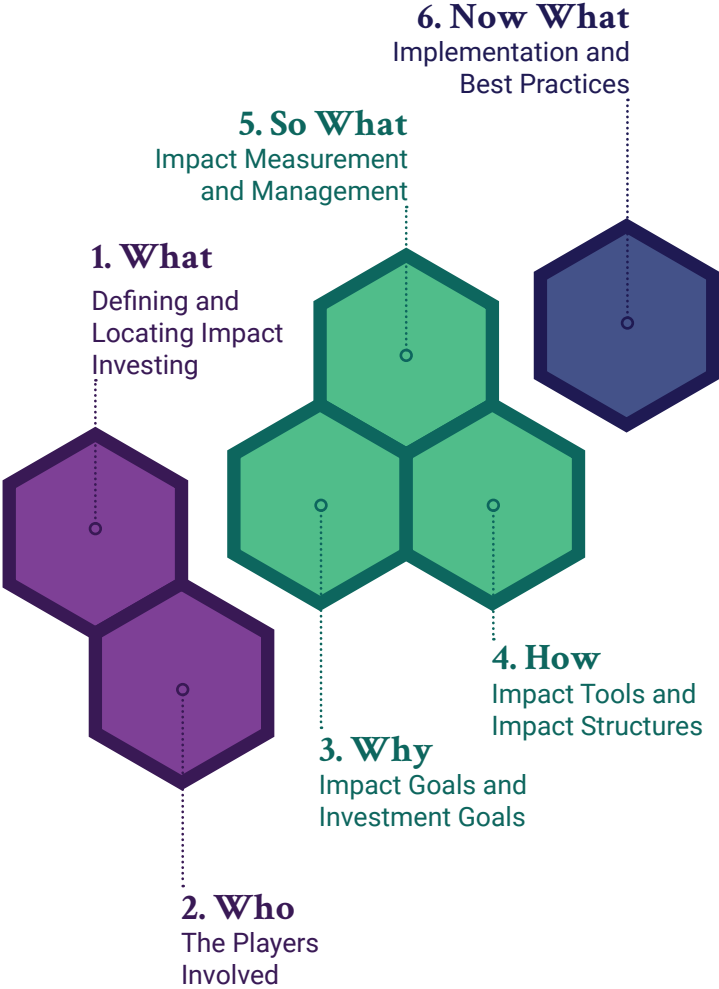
6. Now What
Implementation and Best Practices

5. So What
Impact Measurement and Management

1. What
Defining and Locating Impact Investing

4. How
Impact Tools and Impact Structures

3. Why
Impact Goals and Investment Goals

2. Who
The Players Involved